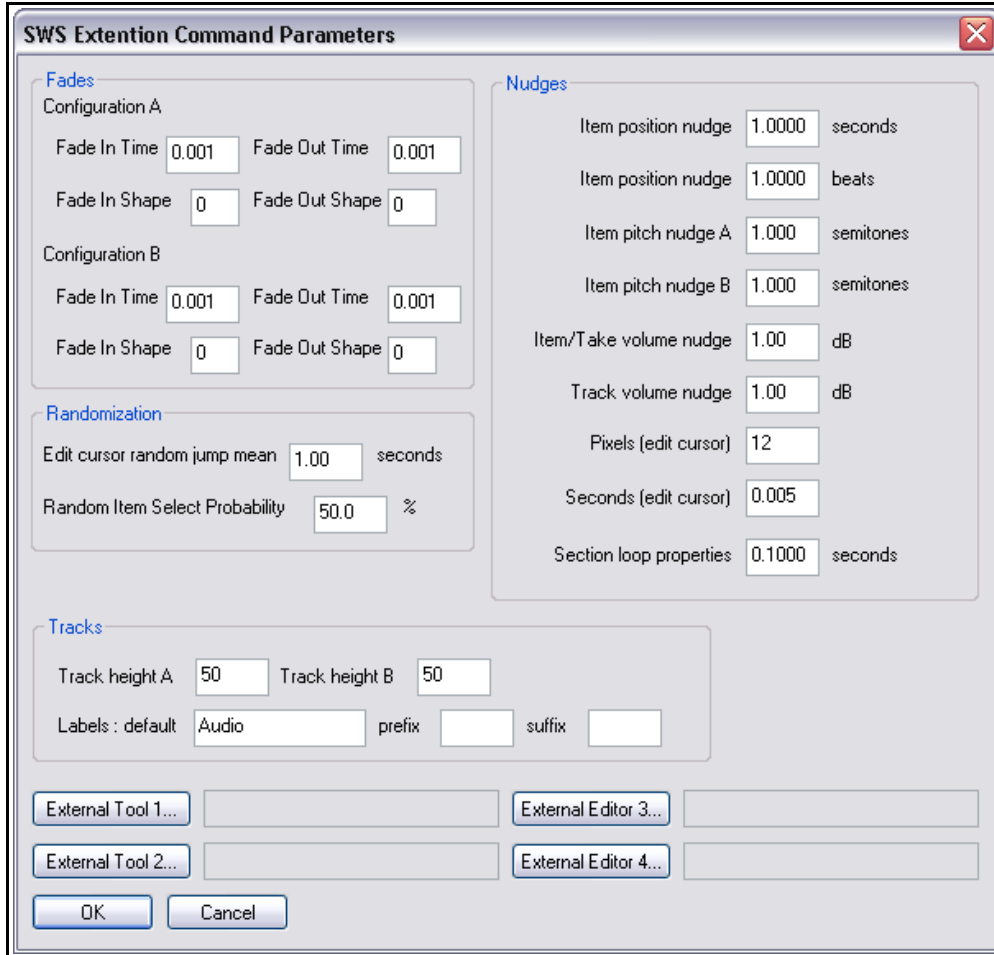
SWS Extention Command Parameters

Fades
Configuration A
Fade In Time 0.001 Fade Out Time 0.001
Fade In Shape 0 Fade Out Shape 0
Configuration B
Fade In Time 0.001 Fade Out Time 0.001
Fade In Shape 0 Fade Out Shape 0

Randomization
Edit cursor random jump mean 1.00 seconds
Random Item Select Probability 50.0 %

Nudges
Item position nudge 1.0000 seconds
Item position nudge 1.0000 beats
Item pitch nudge A 1.000 semitones
Item pitch nudge B 1.000 semitones
Item/Take volume nudge 1.00 dB
Track volume nudge 1.00 dB
Pixels (edit cursor) 12
Seconds (edit cursor) 0.005
Section loop properties 0.1000 seconds

Tracks
Track height A 50 Track height B 50
Labels : default Audio prefix suffix

External Tool 1...
External Editor 3...
External Tool 2...
External Editor 4...
OK
Cancel